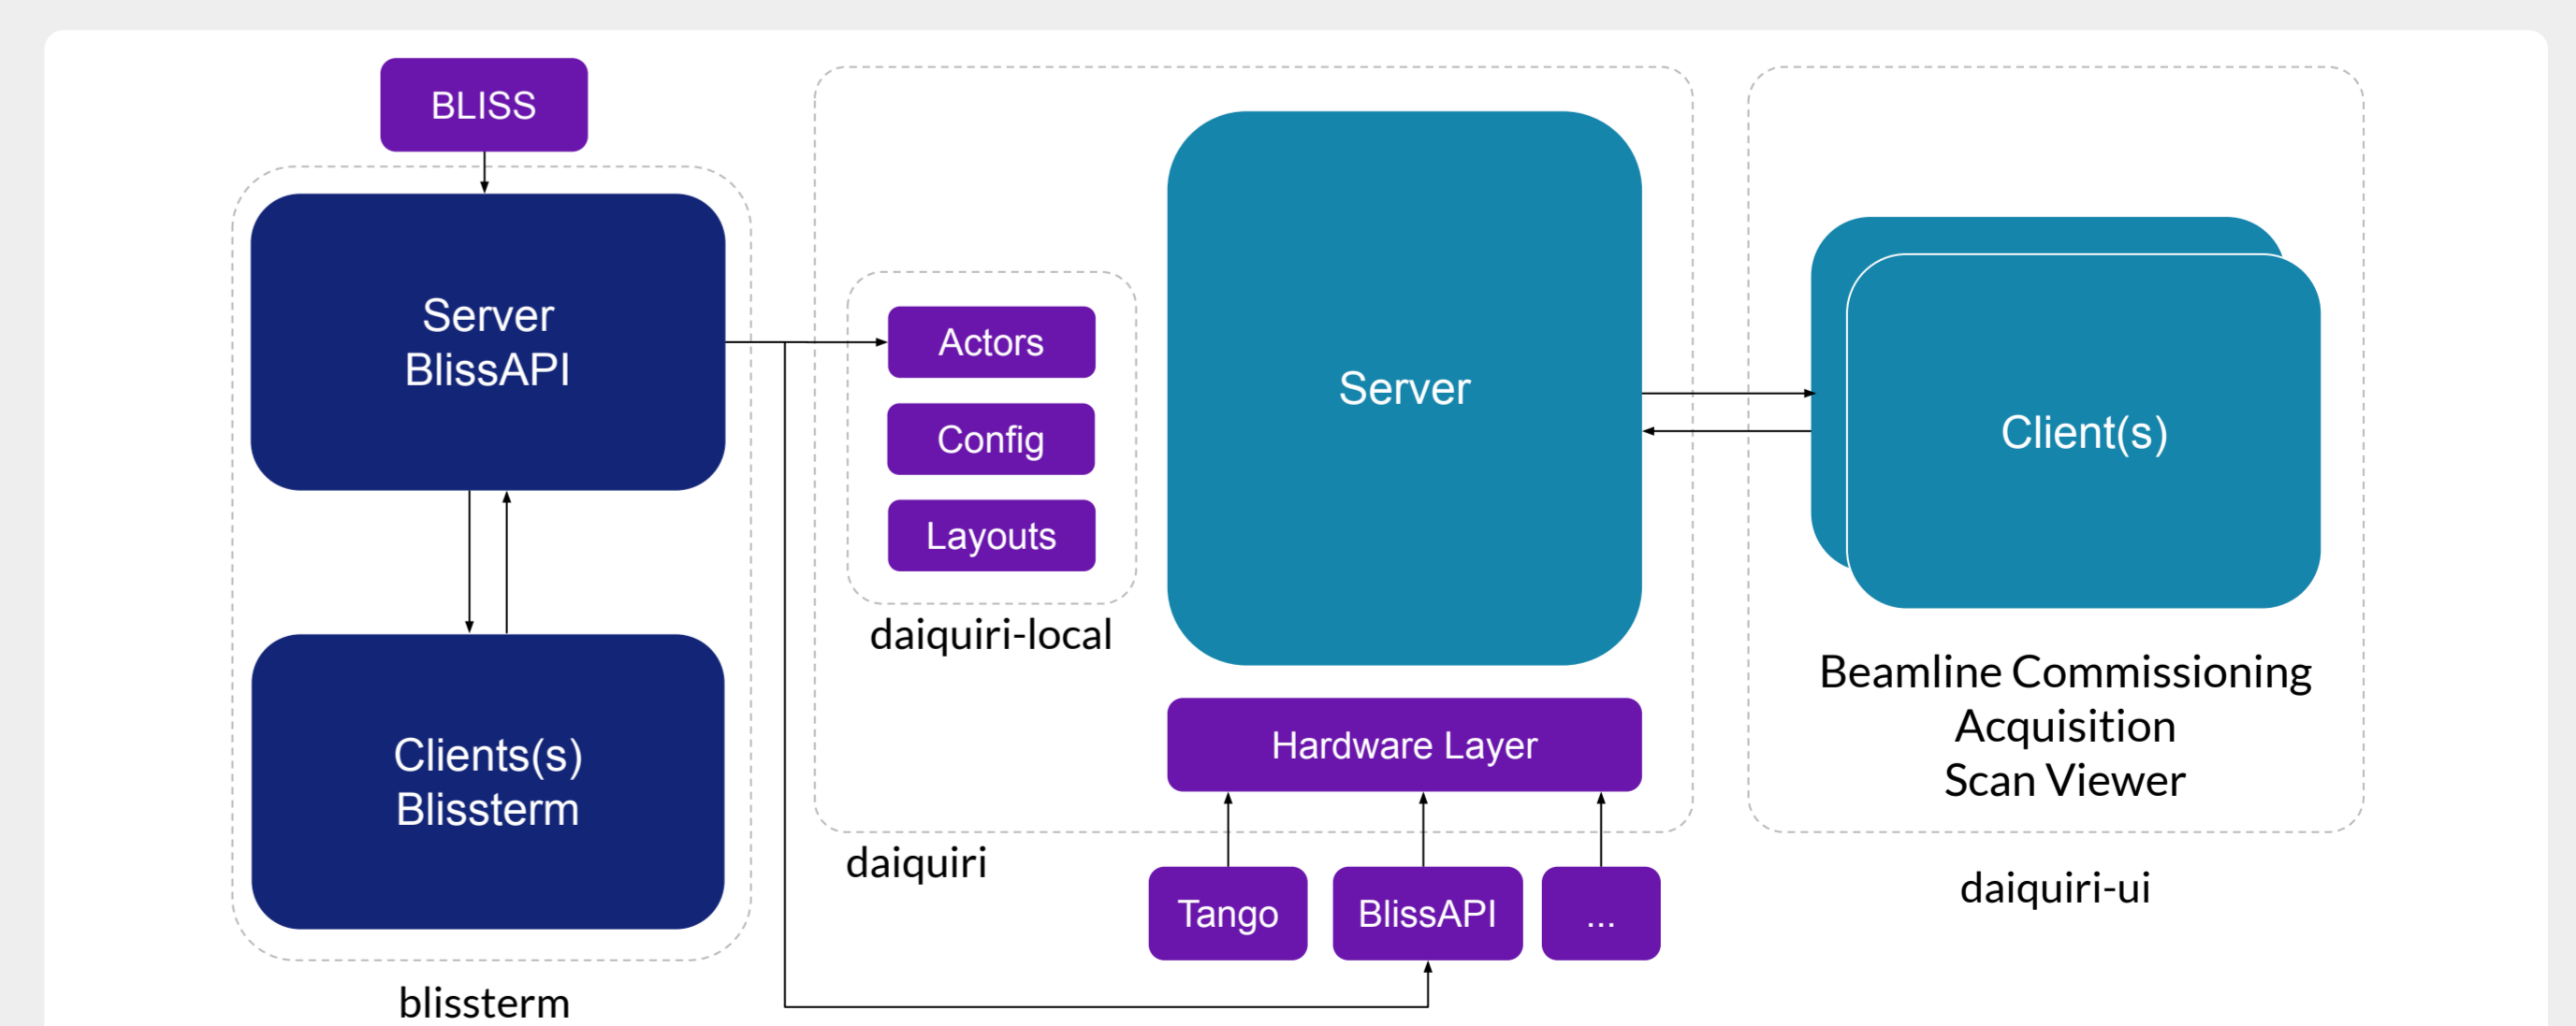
BLISS

Server
BlissAPI

Clients(s)
Blissterm

blissterm

Actors

Config

Layouts

daiquiri-local

Server

Hardware Layer

daiquiri

Tango

BlissAPI

...

Client(s)

Beamline Commissioning
Acquisition
Scan Viewer

daiquiri-ui